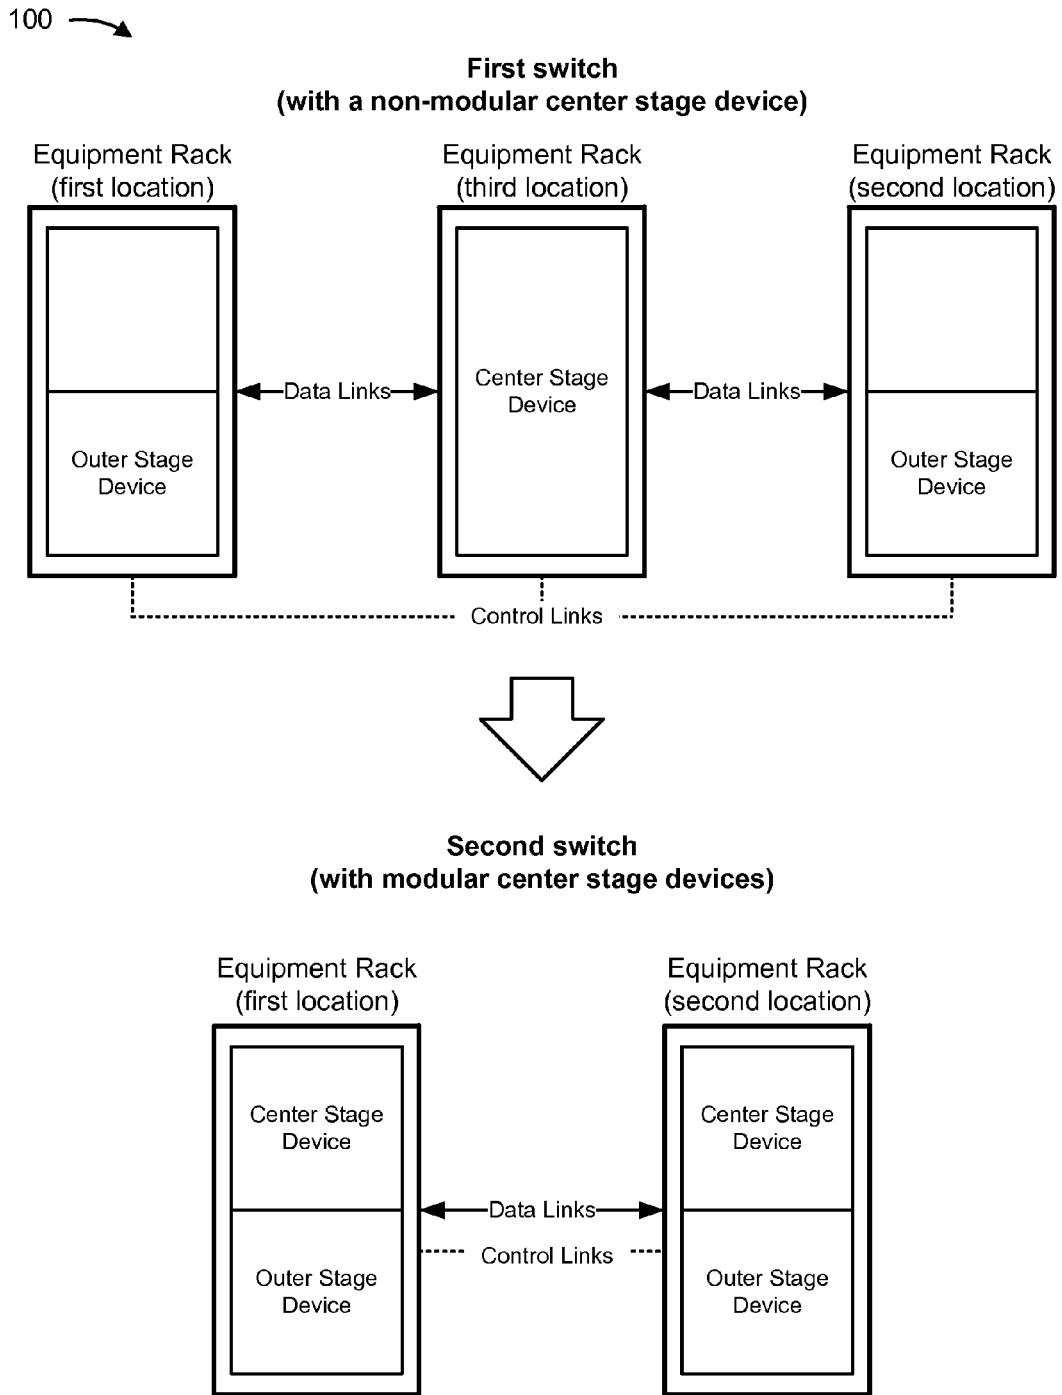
100

First switch
(with a non-modular center stage device)

Equipment Rack
(first location)

Equipment Rack
(third location)

Equipment Rack
(second location)

Data Links

Center Stage Device

Data Links

Outer Stage Device

Outer Stage Device

Control Links

Second switch
(with modular center stage devices)

Equipment Rack
(first location)

Equipment Rack
(second location)

Center Stage Device

Center Stage Device

Data Links

Control Links

Outer Stage Device

Outer Stage Device